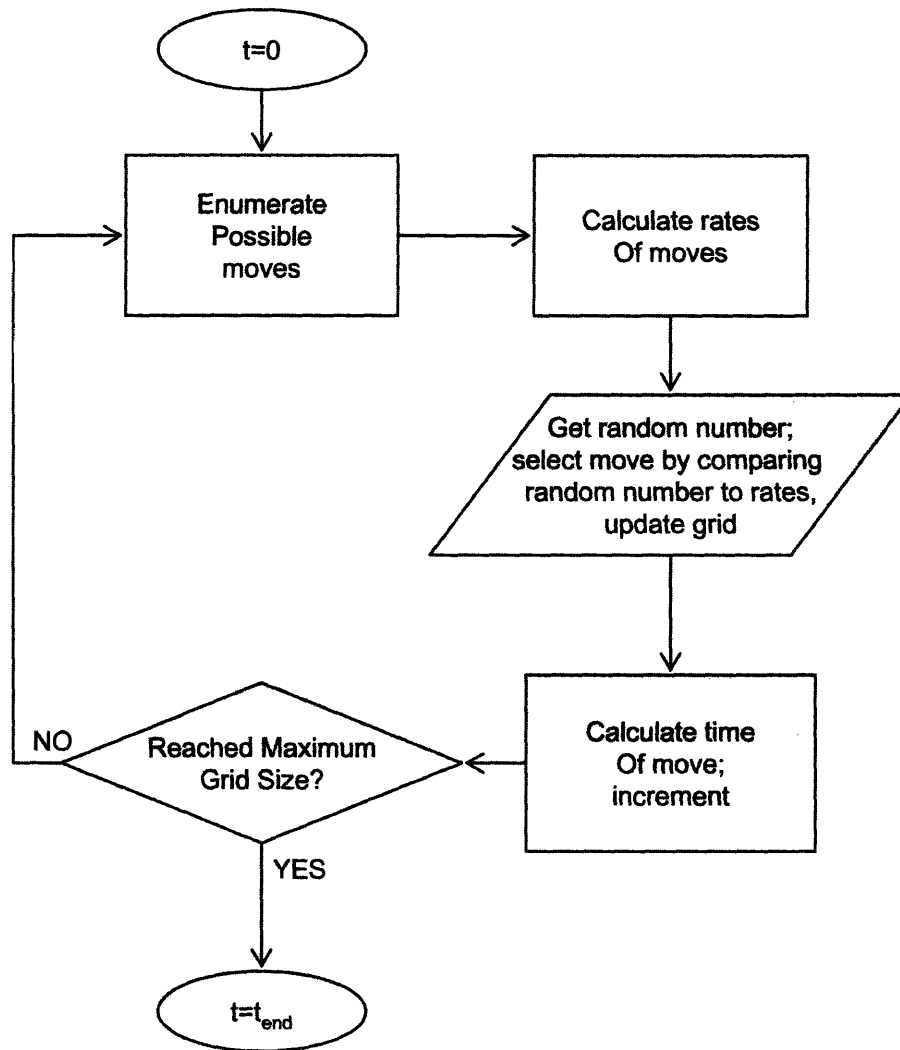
t=0

Enumerate Possible moves

Calculate rates Of moves

Get random number; select move by comparing random number to rates, update grid

Calculate time Of move; increment

Reached Maximum Grid Size?

NO

YES

$t=t_{end}$